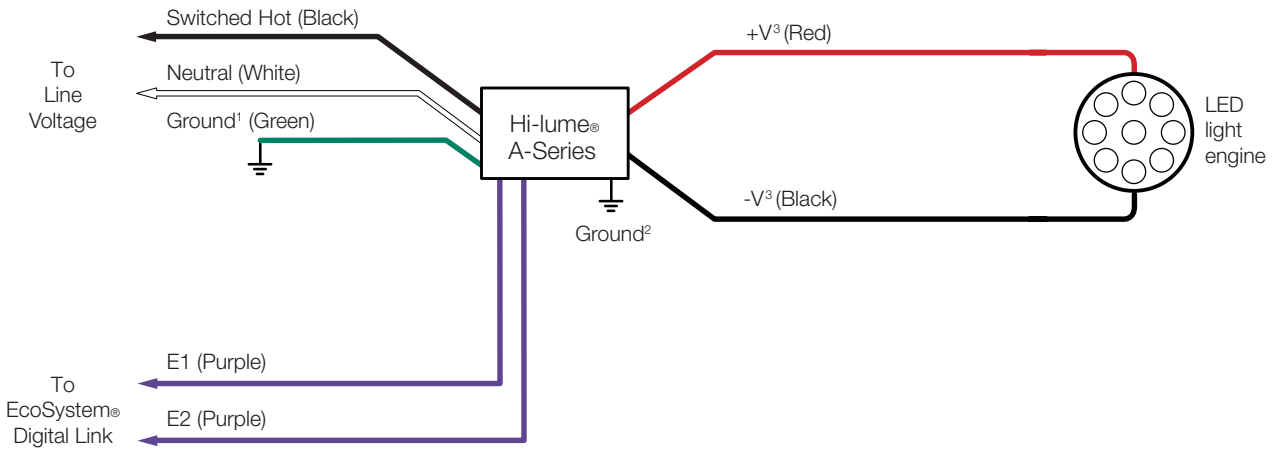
Switched Hot (Black)

To Line Voltage

Neutral (White)

Ground$^1$ (Green)

Hi-lume® A-Series

Ground$^2$

+V$^3$ (Red)

-V$^3$ (Black)

LED light engine

E1 (Purple)

To EcoSystem® Digital Link

E2 (Purple)